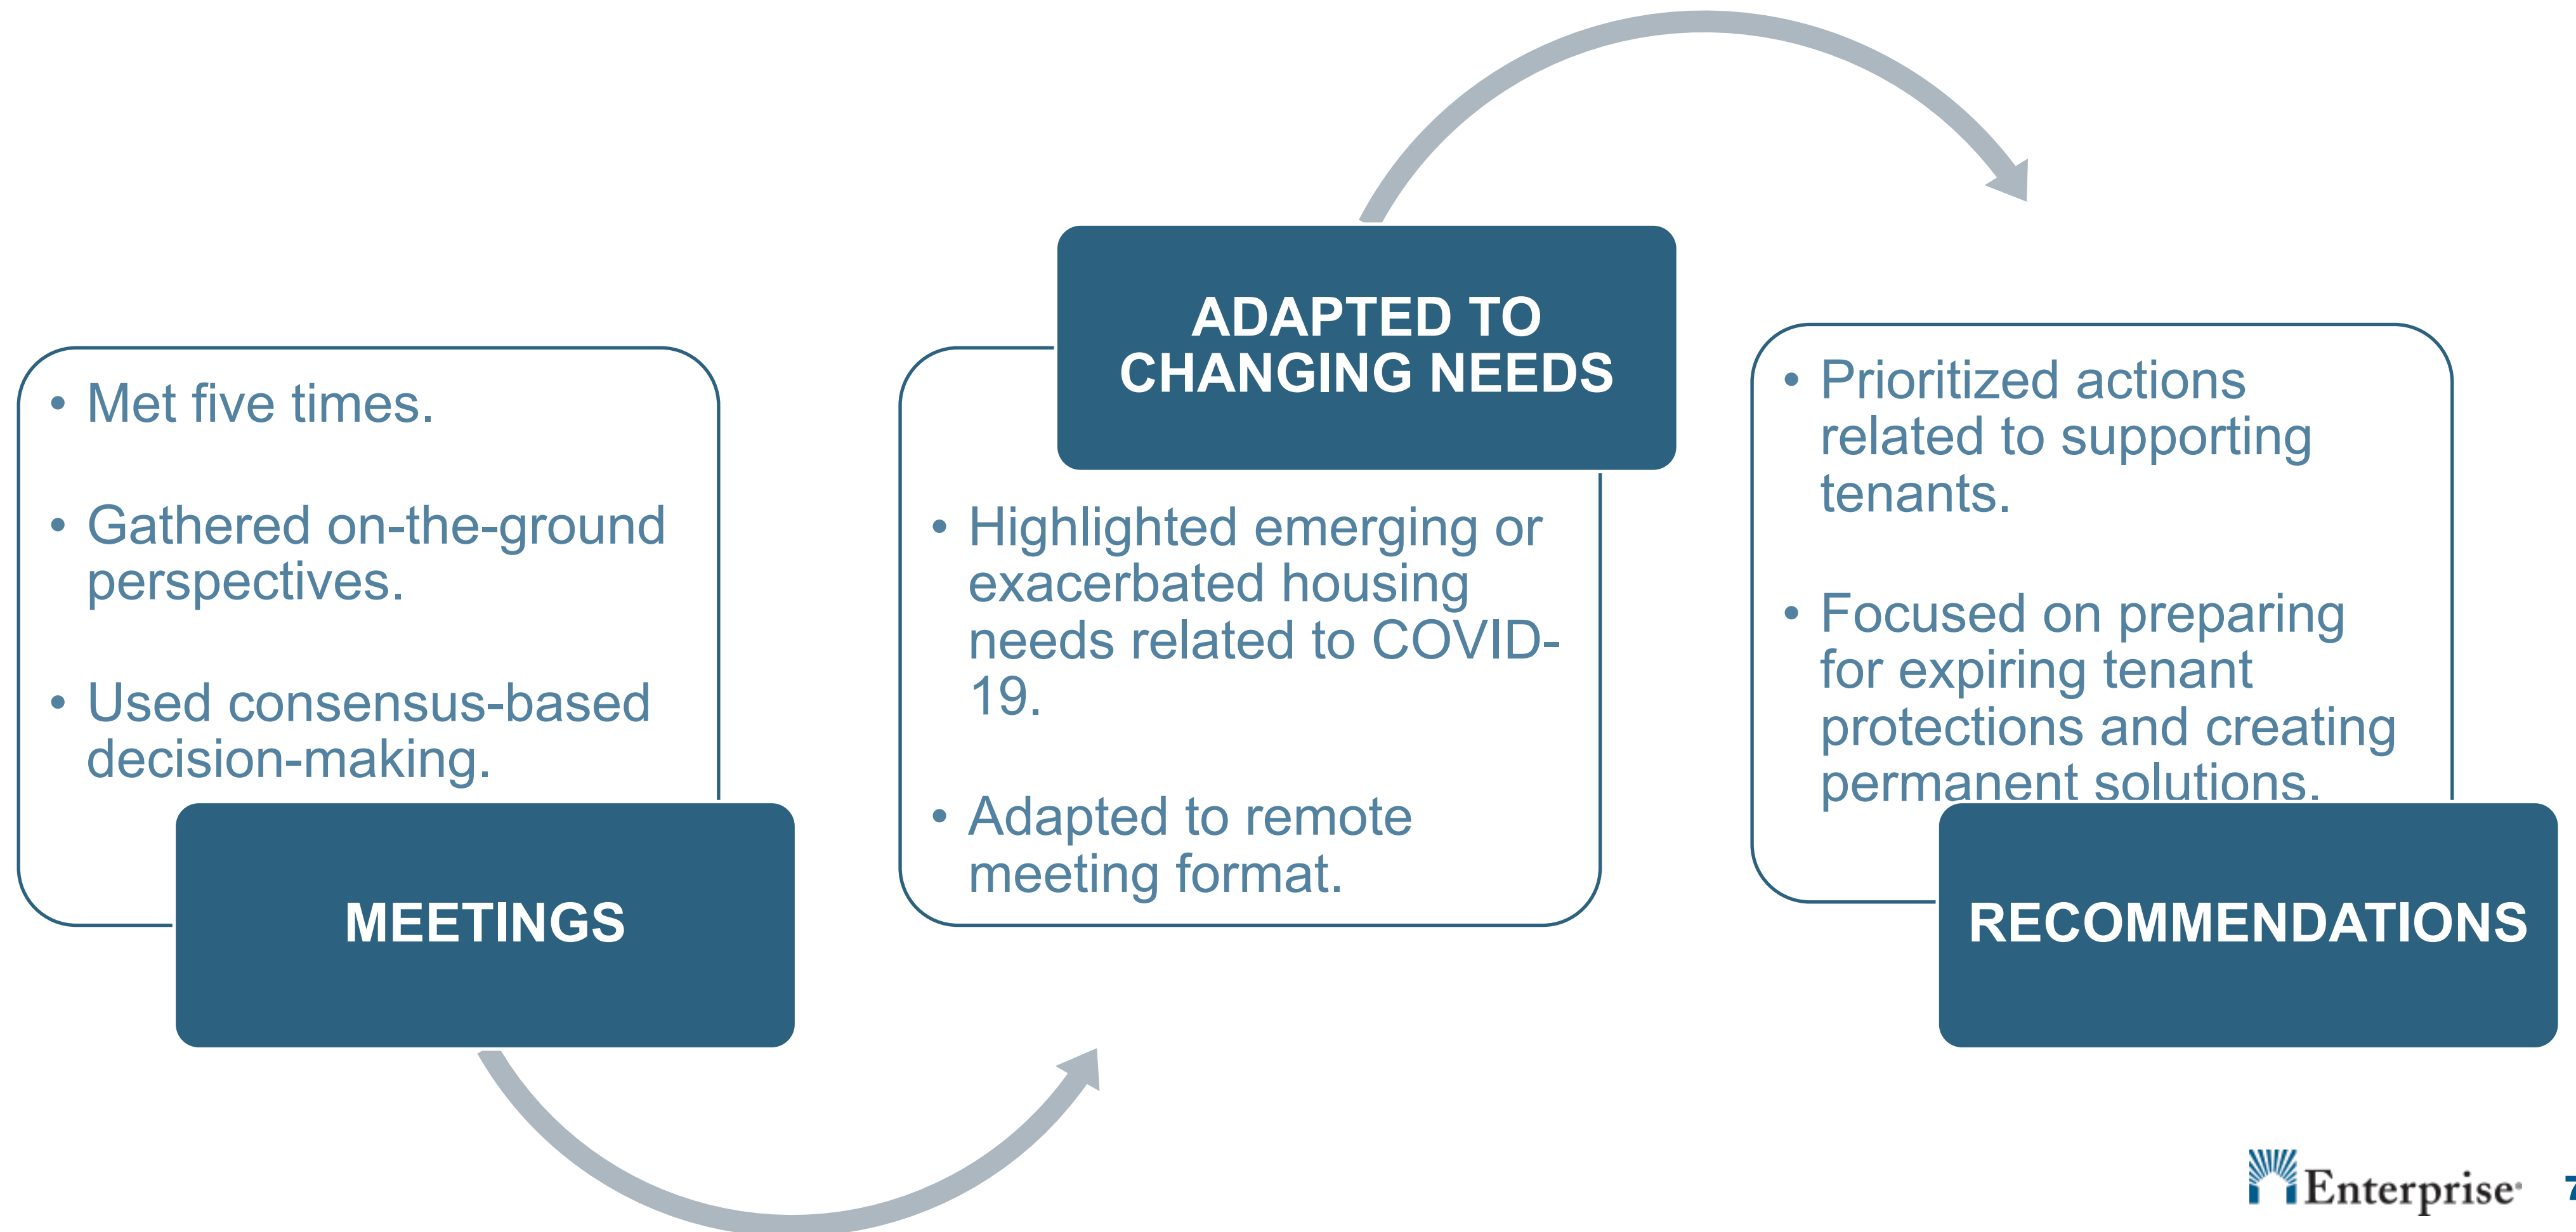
• Met five times.

• Gathered on-the-ground perspectives.

• Used consensus-based decision-making.

MEETINGS

ADAPTED TO CHANGING NEEDS

• Highlighted emerging or exacerbated housing needs related to COVID-19.

• Adapted to remote meeting format.

• Prioritized actions related to supporting tenants.

• Focused on preparing for expiring tenant protections and creating permanent solutions.

RECOMMENDATIONS

Enterprise

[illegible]